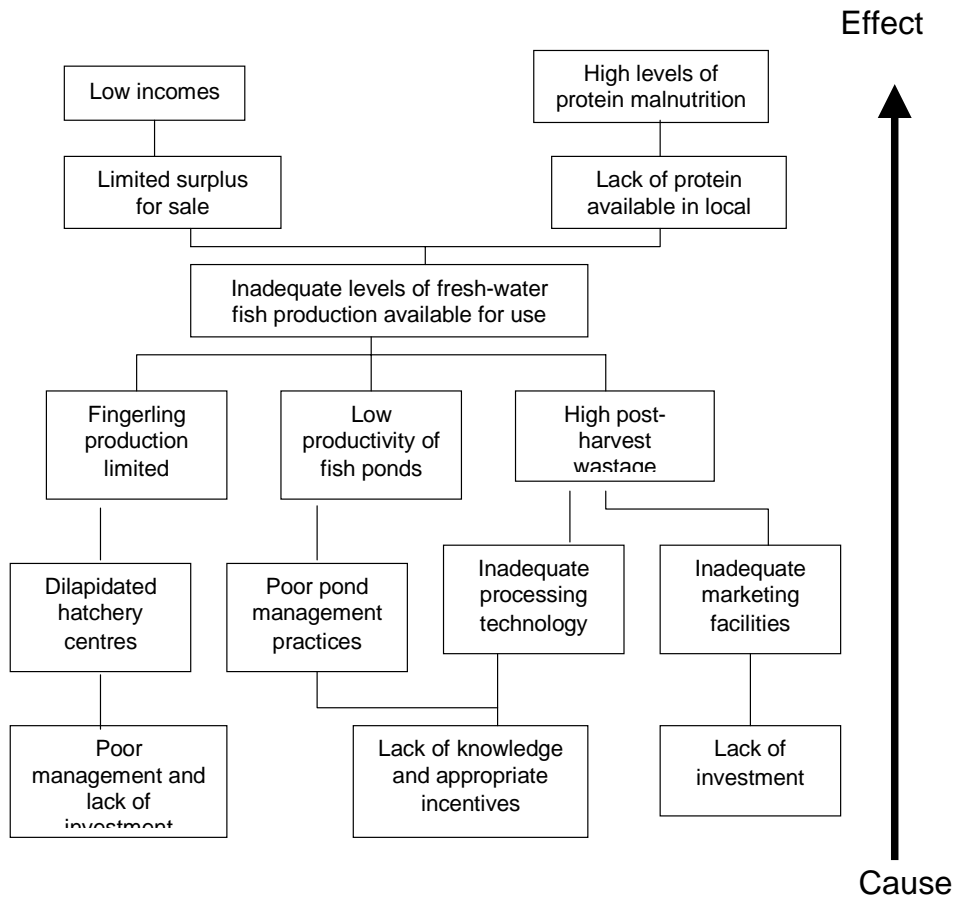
Effect

Low incomes

High levels of protein malnutrition

Limited surplus for sale

Lack of protein available in local

Inadequate levels of fresh-water fish production available for use

Fingerling production limited

Low productivity of fish ponds

High post-harvest wastage

Dilapidated hatchery centres

Poor pond management practices

Inadequate processing technology

Inadequate marketing facilities

Poor management and lack of investment

Lack of knowledge and appropriate incentives

Lack of investment

Cause